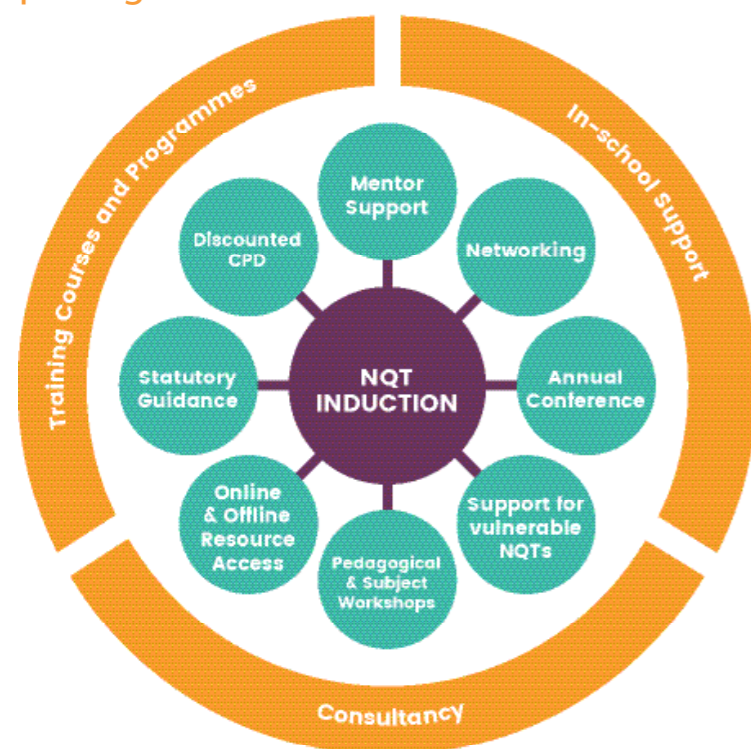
Training Courses and Programmes

In-school Support

Consultancy

NQT INDUCTION

Mentor Support

Networking

Annual Conference

Support for vulnerable NQTs

Pedagogical & Subject Workshops

Online & Offline Resource Access

Statutory Guidance

Discounted CPD